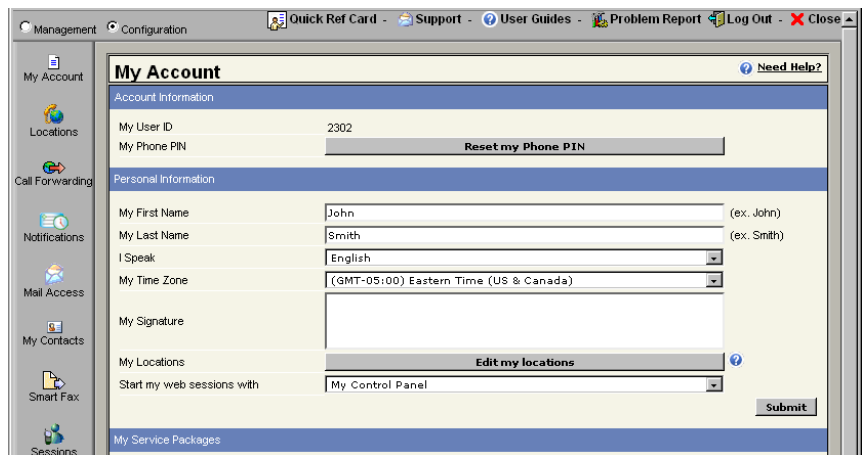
Management Configuration

Quick Ref Card - Support - User Guides - Problem Report Log Out - Close

My Account
Locations
Call Forwarding
Notifications
Mail Access
My Contacts
Smart Fax
Sessions

My Account

Need Help?

Account Information

| | |
|---|---|
| My User ID | 2302 |
| My Phone PIN | Reset my Phone PIN |

Personal Information

| | | |
|---|---|---|
| My First Name | John | (ex. John) |
| My Last Name | Smith | (ex. Smith) |
| I Speak | English | |
| My Time Zone | (GMT-05:00) Eastern Time (US & Canada) | |
| My Signature | | |
| My Locations | Edit my locations | |
| Start my web sessions with | My Control Panel | |

Submit

My Service Packages